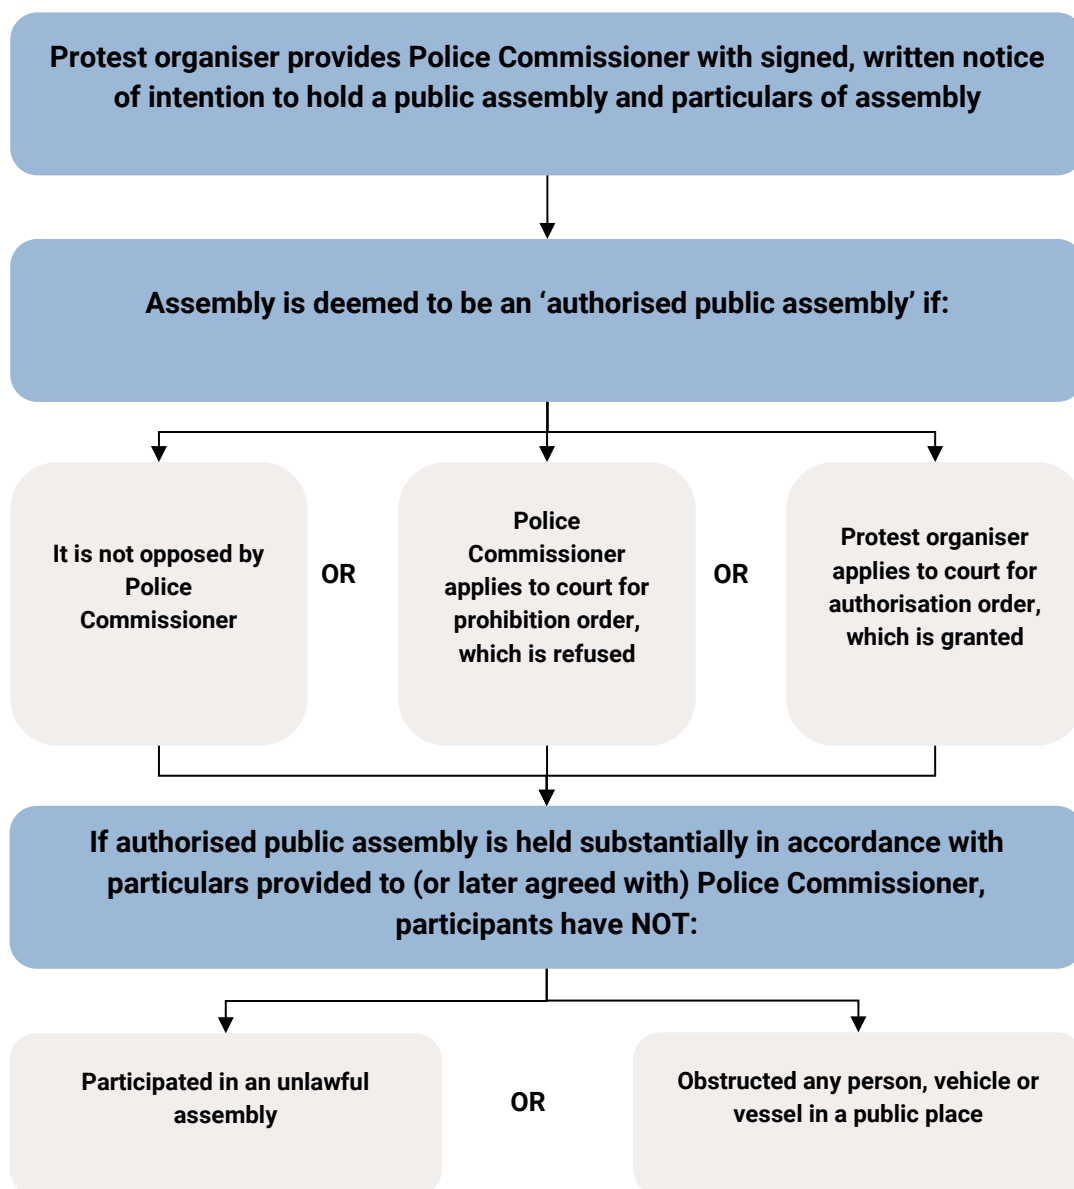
Protest organiser provides Police Commissioner with signed, written notice of intention to hold a public assembly and particulars of assembly

Assembly is deemed to be an ‘authorised public assembly’ if:

It is not opposed by Police Commissioner

OR

Police Commissioner applies to court for prohibition order, which is refused

OR

Protest organiser applies to court for authorisation order, which is granted

If authorised public assembly is held substantially in accordance with particulars provided to (or later agreed with) Police Commissioner, participants have NOT:

Participated in an unlawful assembly

OR

Obstructed any person, vehicle or vessel in a public place